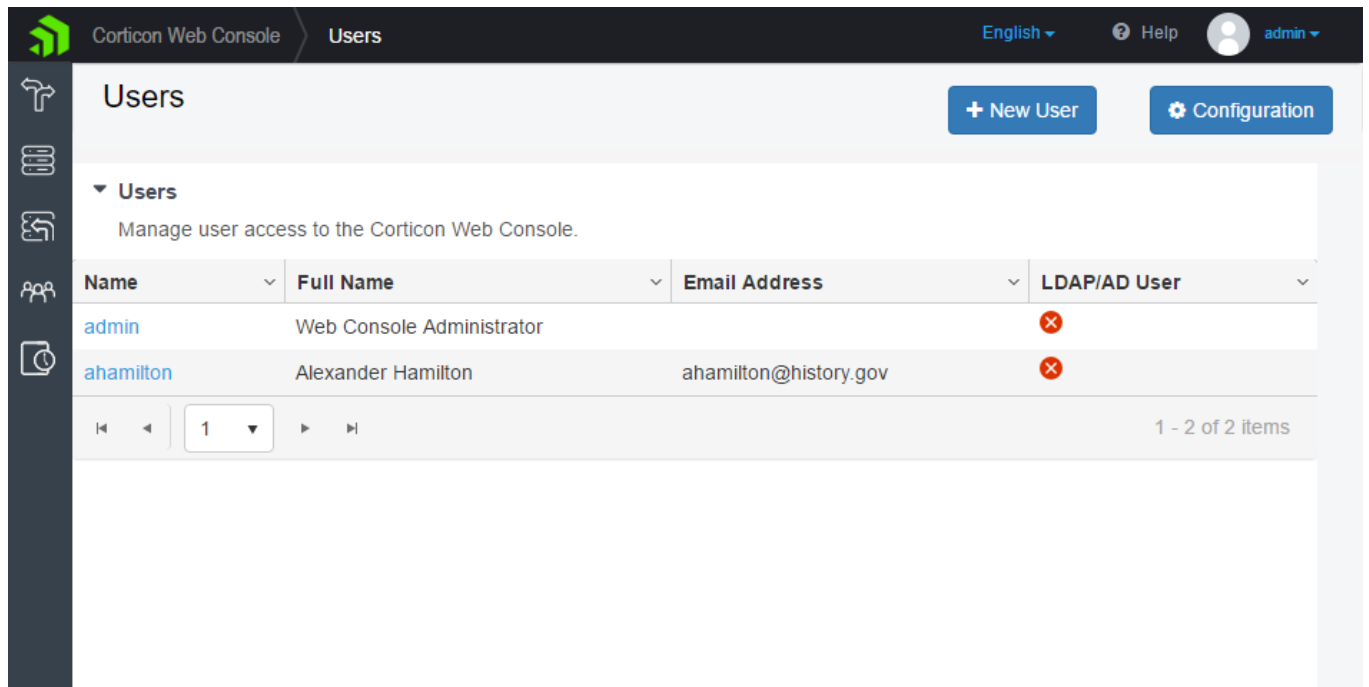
Corticon Web Console Users English Help admin

Users

New User Configuration

Users

Manage user access to the Corticon Web Console.

| Name | Full Name | Email Address | LDAP/AD User |
|---|---|---|---|
| admin | Web Console Administrator | | |
| ahamilton | Alexander Hamilton | ahamilton@history.gov | |

1

1 - 2 of 2 items